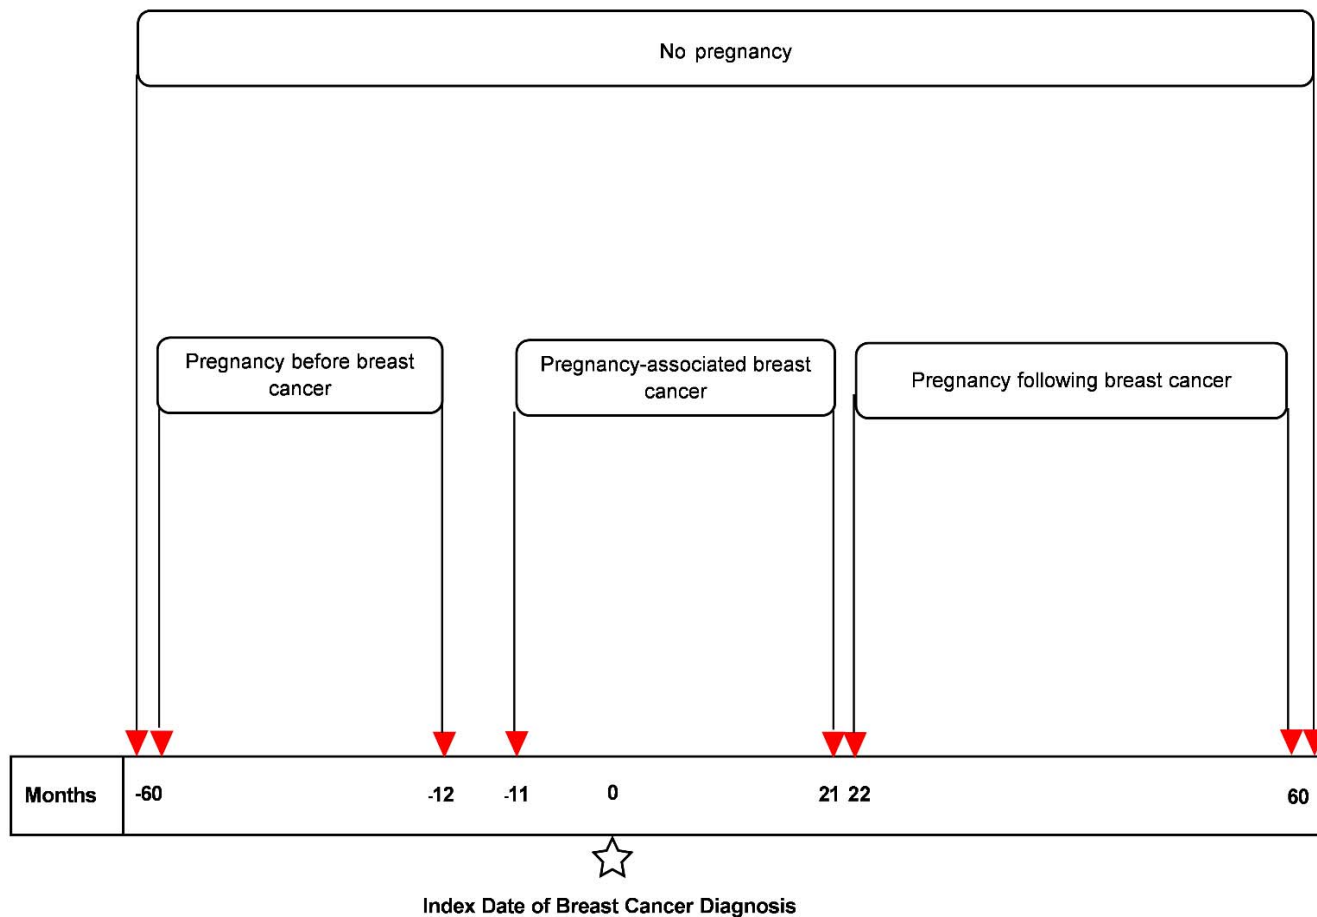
No pregnancy

Pregnancy before breast cancer

Pregnancy-associated breast cancer

Pregnancy following breast cancer

| Months | -60 | -12 | -11 | 0 | 21 | 22 | 60 |
|---|---|---|---|---|---|---|---|

Index Date of Breast Cancer Diagnosis